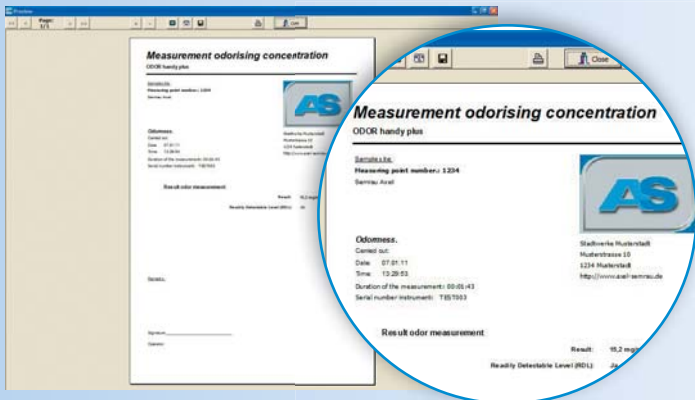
Preview

Page: 1/1

Close

Measurement odorising concentration

ODOR handy plus

Sample by:

Measuring point number.: 1234

Semrau Axel

AS

Odorness.

Carried out:

Date: 07.01.11

Time: 13:28:53

Stadtwerke Musterstadt

Musterstrasse 10

1234 Musterstadt

http://www.axel-semrau.de

Duration of the measurement: 00:01:43

Serial number instrument: TEST003

Result odor measurement

Result: 15,2 mg/

Readily Detectable Level (RDL): Ja

Remarks:

Signature

Operator